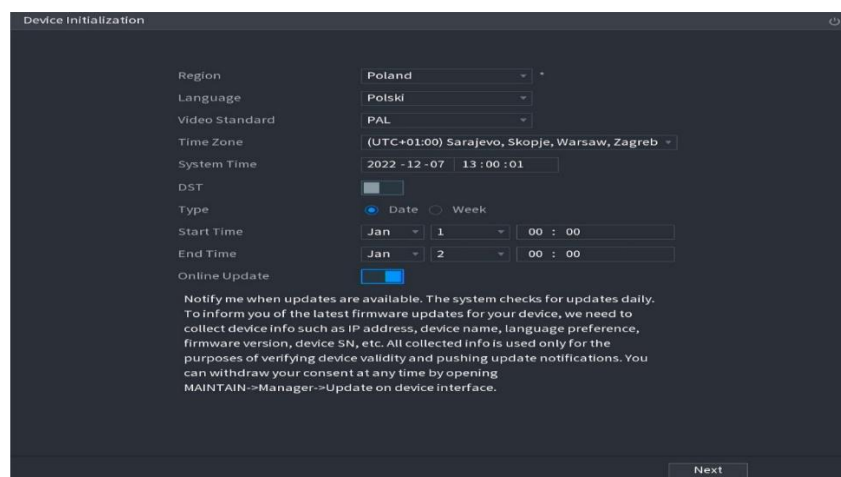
Device Initialization

Region
Poland
*
Language
Polski
Video Standard
PAL
Time Zone
(UTC+01:00) Sarajevo, Skopje, Warsaw, Zagreb
System Time
2022 - 12 - 07 13 : 00 : 01
DST
Type
Date Week
Start Time
Jan 1 00 : 00
End Time
Jan 2 00 : 00
Online Update

Notify me when updates are available. The system checks for updates daily. To inform you of the latest firmware updates for your device, we need to collect device info such as IP address, device name, language preference, firmware version, device SN, etc. All collected info is used only for the purposes of verifying device validity and pushing update notifications. You can withdraw your consent at any time by opening MAINTAIN->Manager->Update on device interface.

Next